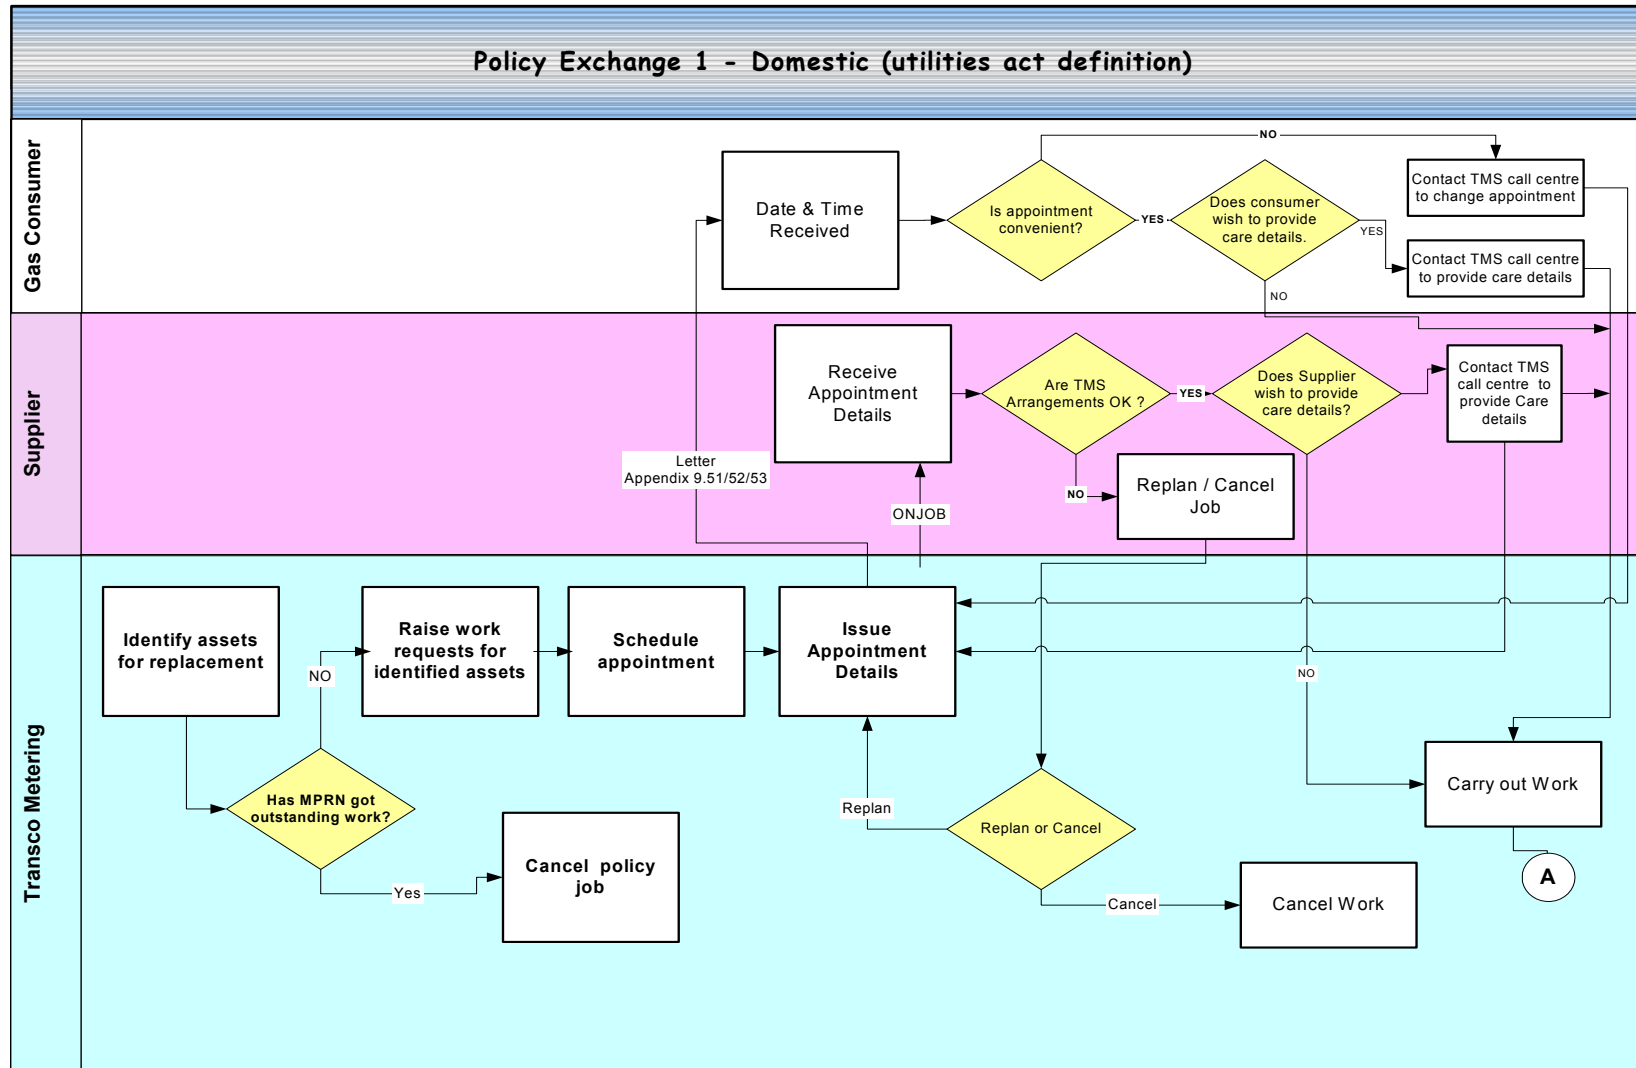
Policy Exchange 1 - Domestic (utilities act definition)

Gas Consumer

Date & Time Received

Is appointment convenient?

YES

Does consumer wish to provide care details.

NO

YES

NO

Contact TMS call centre to change appointment

Contact TMS call centre to provide care details

Supplier

Receive Appointment Details

Are TMS Arrangements OK ?

YES

Does Supplier wish to provide care details?

Contact TMS call centre to provide Care details

NO

Replan / Cancel Job

Letter Appendix 9.51/52/53

ONJOB

Transco Metering

Identify assets for replacement

NO

Raise work requests for identified assets

Schedule appointment

Issue Appointment Details

NO

Has MPRN got outstanding work?

Yes

Cancel policy job

Replan

Replan or Cancel

Cancel

Cancel Work

Carry out Work

A